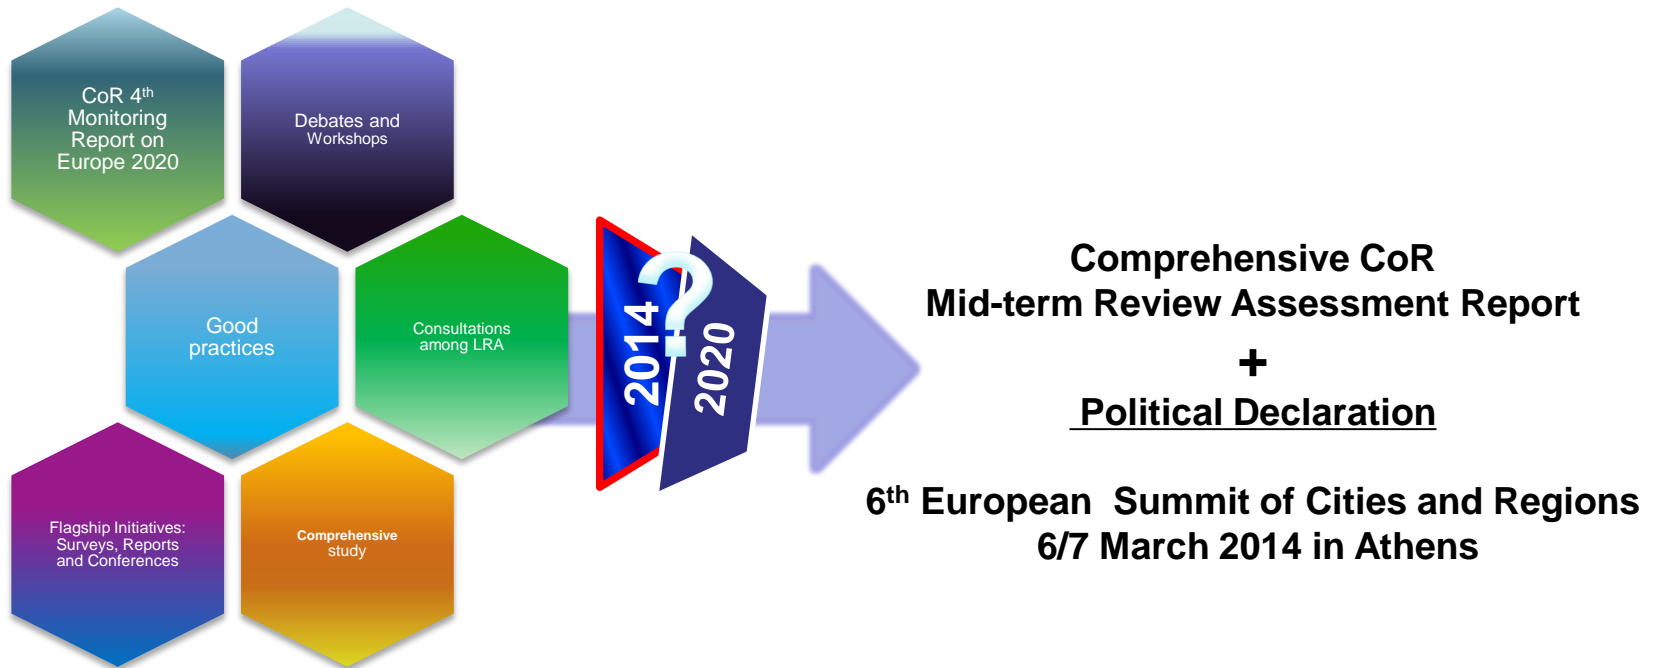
CoR 4$^{th}$ Monitoring Report on Europe 2020

Debates and Workshops

Good practices

Consultations among LRA

Flagship Initiatives: Surveys, Reports and Conferences

Comprehensive study

2014

?

2020

Comprehensive CoR
Mid-term Review Assessment Report

+

Political Declaration

6$^{th}$ European Summit of Cities and Regions
6/7 March 2014 in Athens